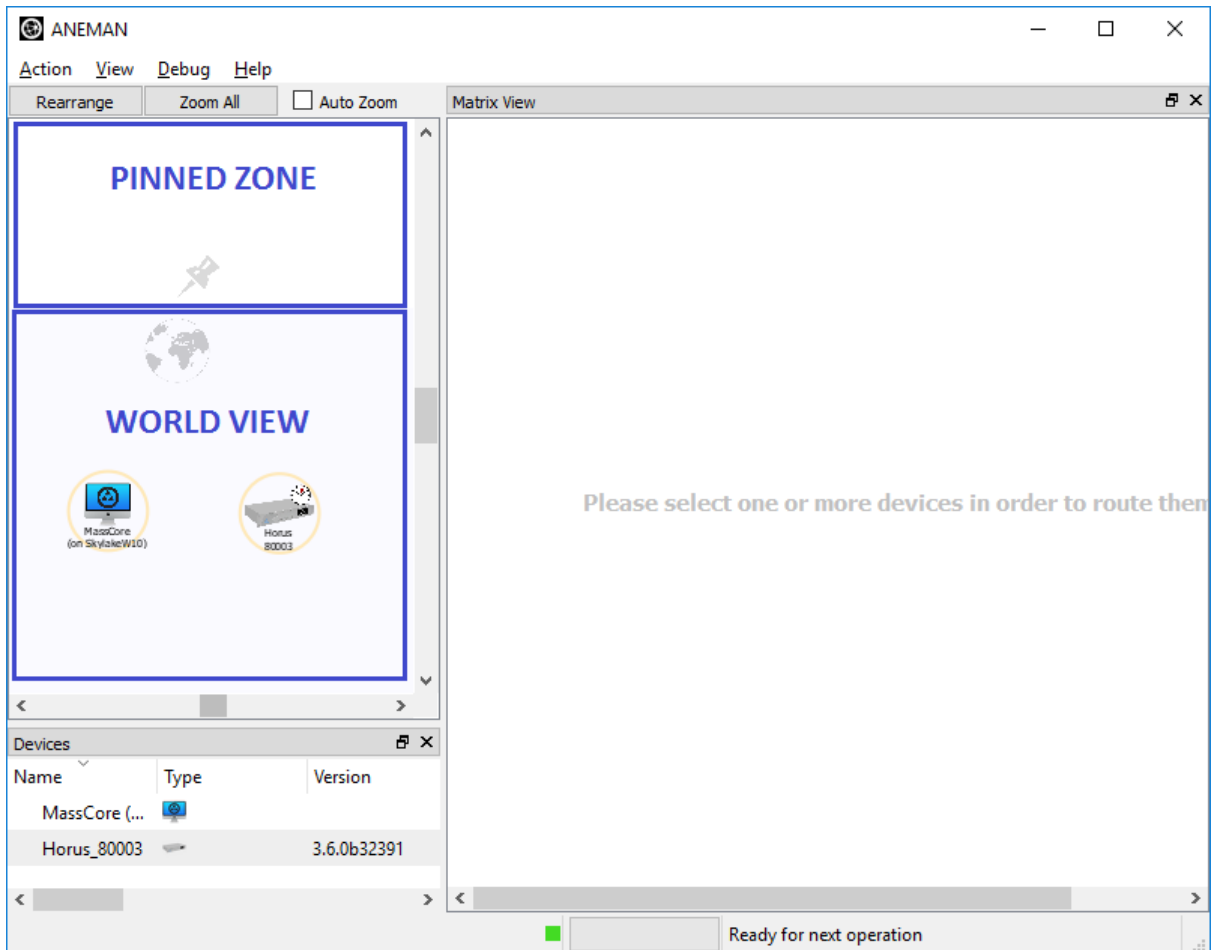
ANEMAN

Action View Debug Help

Rearrange Zoom All Auto Zoom

Matrix View

PINNED ZONE

WORLD VIEW

MassCore (on SkylakeW10)

Horus 80003

Please select one or more devices in order to route them

Devices

| Name | Type | Version |
|---|---|---|
| MassCore (... | | |
| Horus_80003 | | 3.6.0b32391 |

Ready for next operation